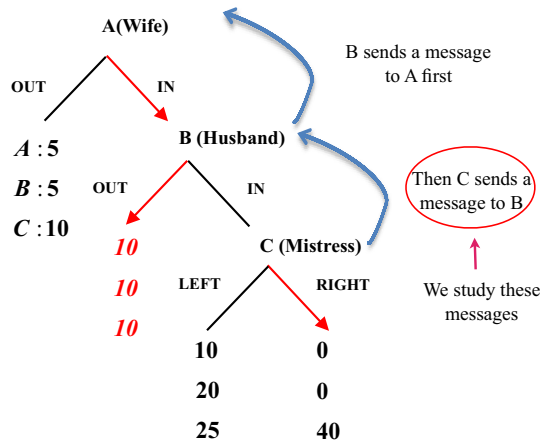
A(Wife)

B sends a message to A first

OUT

IN

$A$ : 5

$B$ : 5

$C$ : 10

B (Husband)

OUT

IN

Then C sends a message to B

10

10

10

C (Mistress)

LEFT

RIGHT

We study these messages

10 0

20 0

25 40